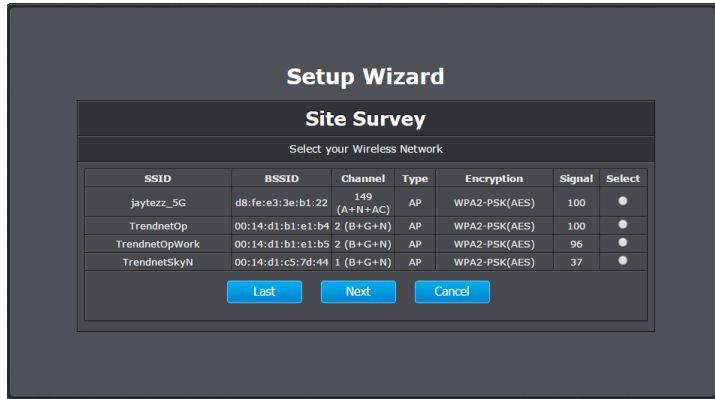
Setup Wizard

Site Survey

Select your Wireless Network

| SSID | BSSID | Channel | Type | Encryption | Signal | Select |
|---|---|---|---|---|---|---|
| jaytezz_5G | d8:fe:e3:3e:b1:22 | 149 (A+N+AC) | AP | WPA2-PSK(AES) | 100 | |
| TrendnetOp | 00:14:d1:b1:e1:b4 | 2 (B+G+N) | AP | WPA2-PSK(AES) | 100 | |
| TrendnetOpWork | 00:14:d1:b1:e1:b5 | 2 (B+G+N) | AP | WPA2-PSK(AES) | 96 | |
| TrendnetSkyN | 00:14:d1:c5:7d:44 | 1 (B+G+N) | AP | WPA2-PSK(AES) | 37 | |

Last Next Cancel